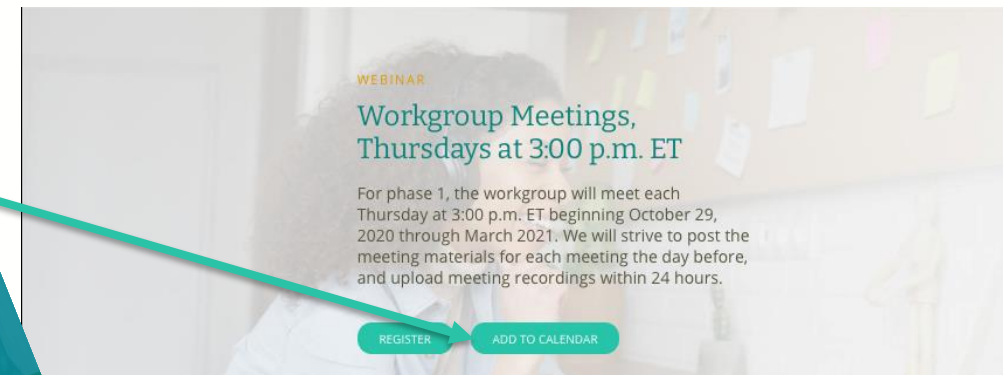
WEBINAR

Workgroup Meetings, Thursdays at 3:00 p.m. ET

For phase 1, the workgroup will meet each Thursday at 3:00 p.m. ET beginning October 29, 2020 through March 2021. We will strive to post the meeting materials for each meeting the day before, and upload meeting recordings within 24 hours.

REGISTER

ADD TO CALENDAR